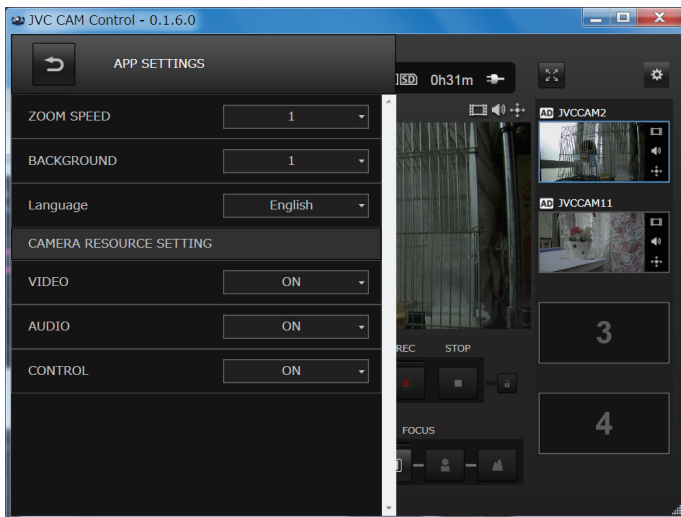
JVC CAM Control - 0.1.6.0

APP SETTINGS

SD 0h31m

ZOOM SPEED 1

BACKGROUND 1

Language English

CAMERA RESOURCE SETTING

VIDEO ON

AUDIO ON

CONTROL ON

AD JVCCAM2

AD JVCCAM11

3

4

REC

STOP

FOCUS